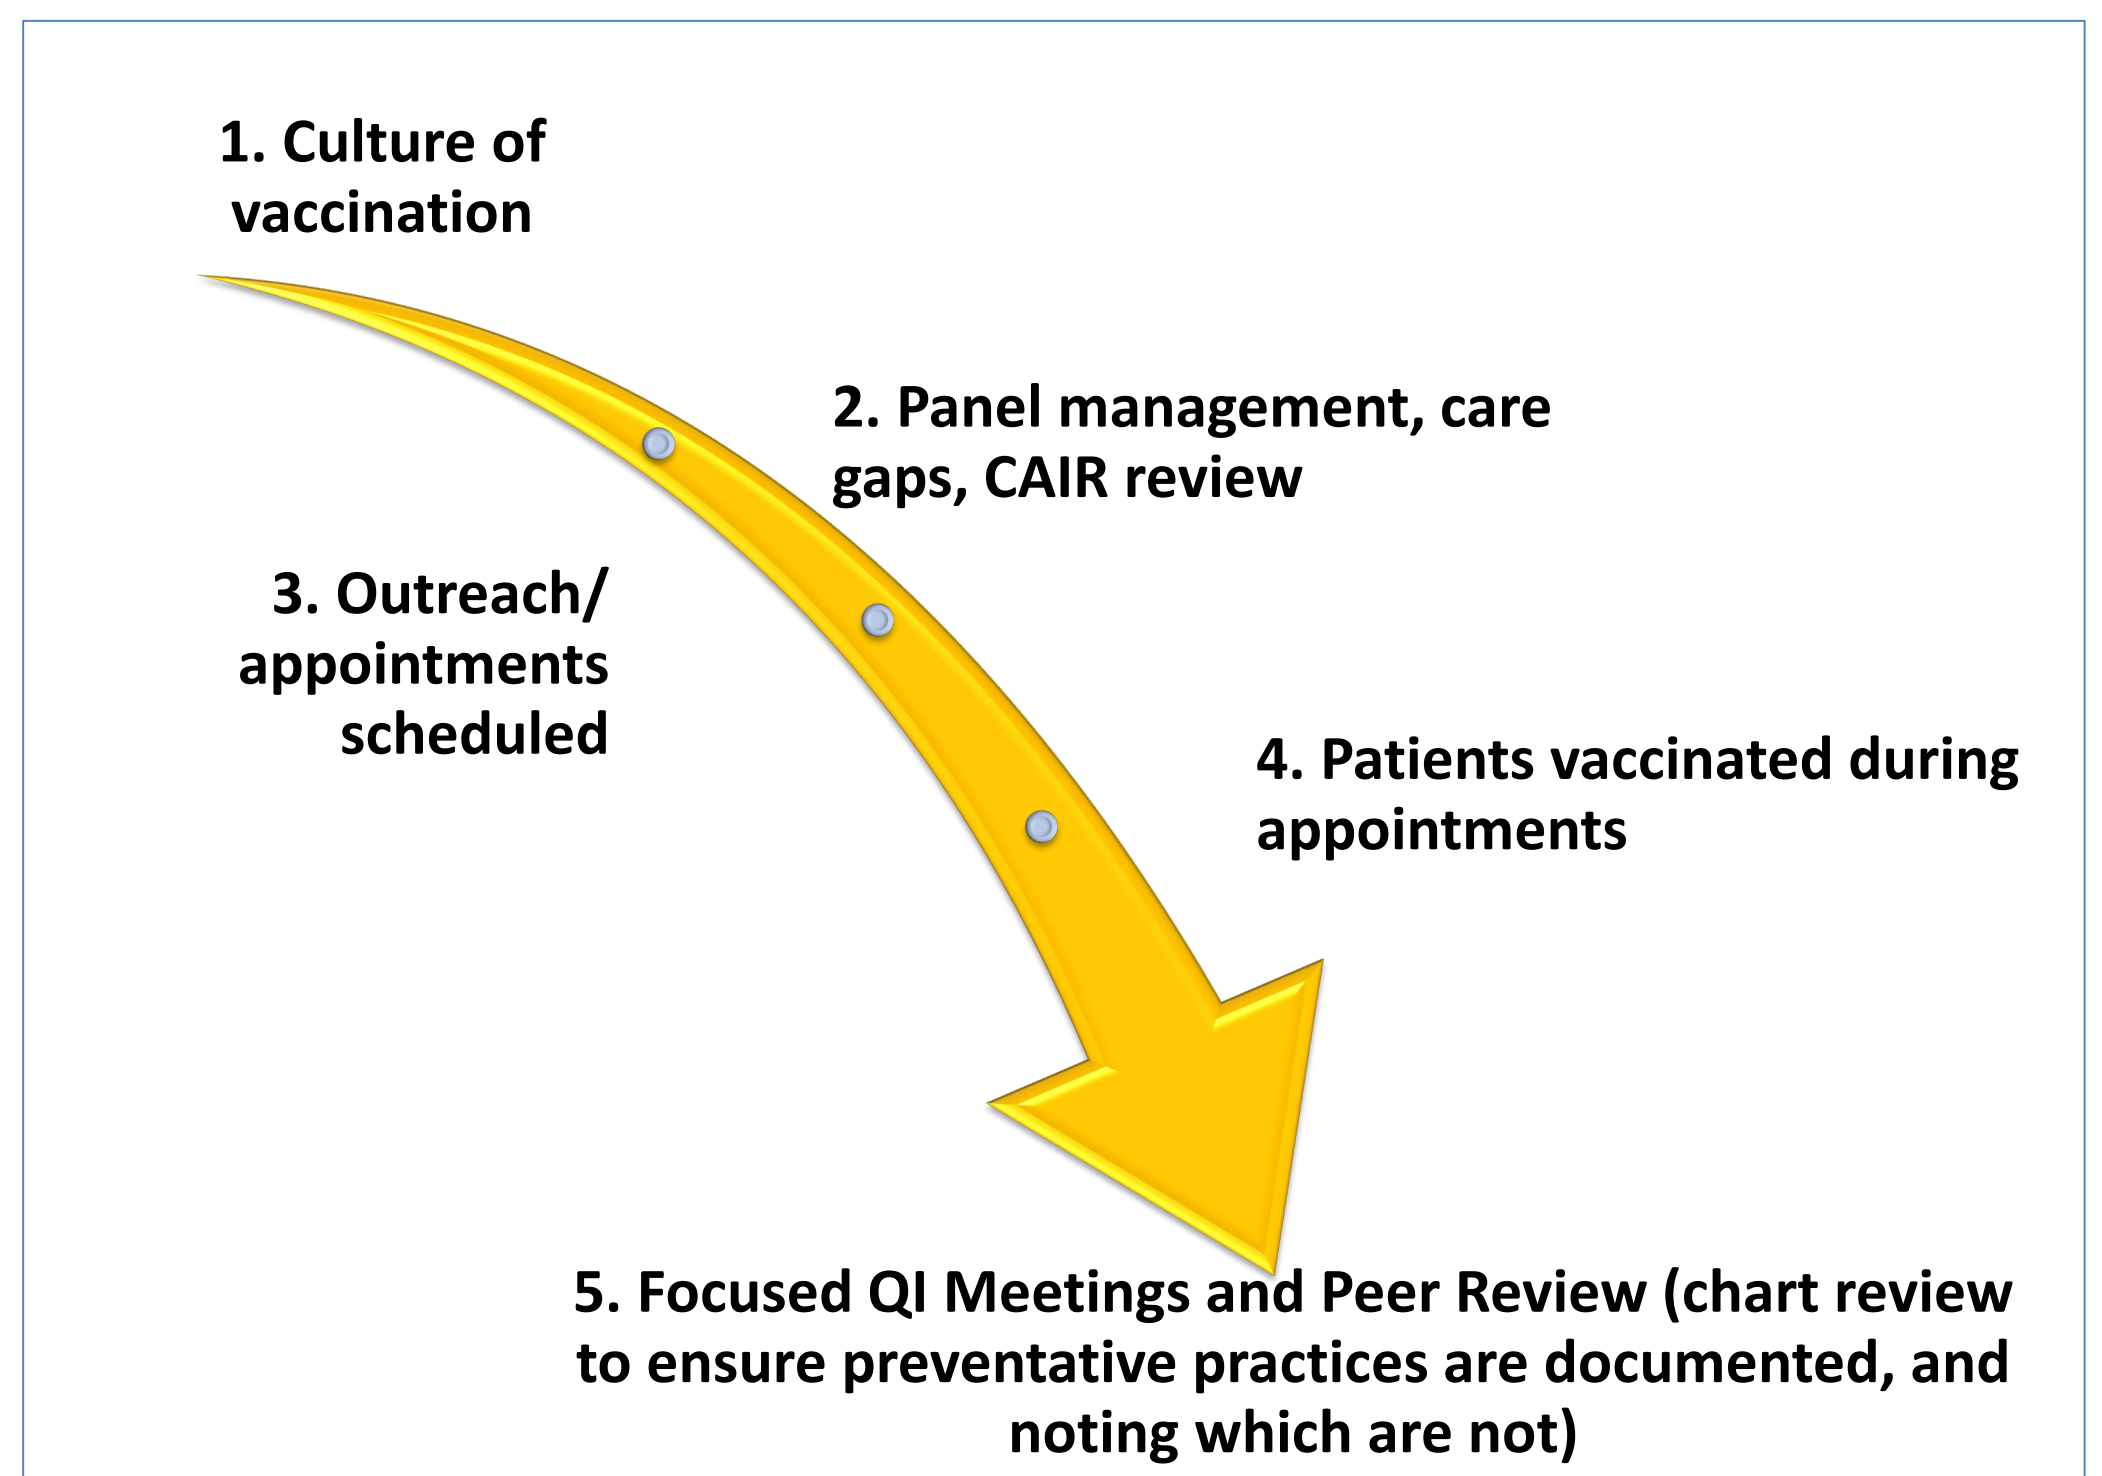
1. Culture of vaccination

2. Panel management, care gaps, CAIR review

3. Outreach/ appointments scheduled

4. Patients vaccinated during appointments

5. Focused QI Meetings and Peer Review (chart review to ensure preventative practices are documented, and noting which are not)